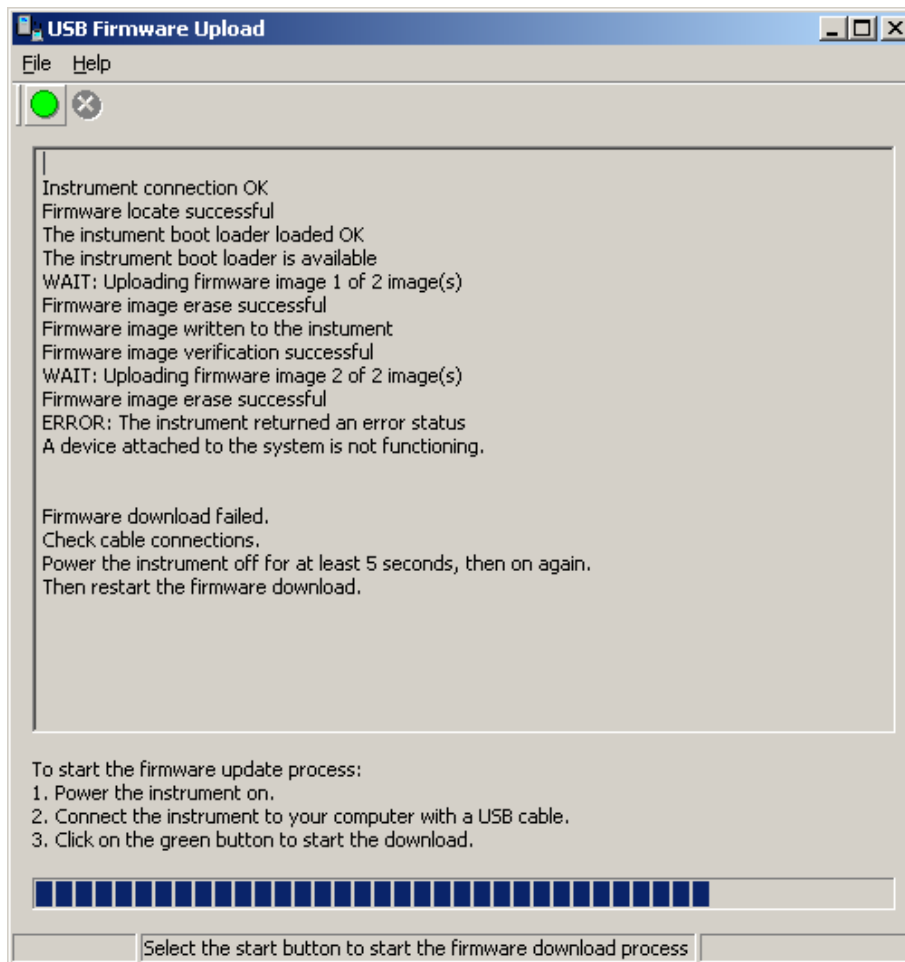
USB Firmware Upload

File Help

Instrument connection OK
Firmware locate successful
The instrument boot loader loaded OK
The instrument boot loader is available
WAIT: Uploading firmware image 1 of 2 image(s)
Firmware image erase successful
Firmware image written to the instument
Firmware image verification successful
WAIT: Uploading firmware image 2 of 2 image(s)
Firmware image erase successful
ERROR: The instrument returned an error status
A device attached to the system is not functioning.

Firmware download failed.
Check cable connections.
Power the instrument off for at least 5 seconds, then on again.
Then restart the firmware download.

To start the firmware update process:
1. Power the instrument on.
2. Connect the instrument to your computer with a USB cable.
3. Click on the green button to start the download.

Select the start button to start the firmware download process